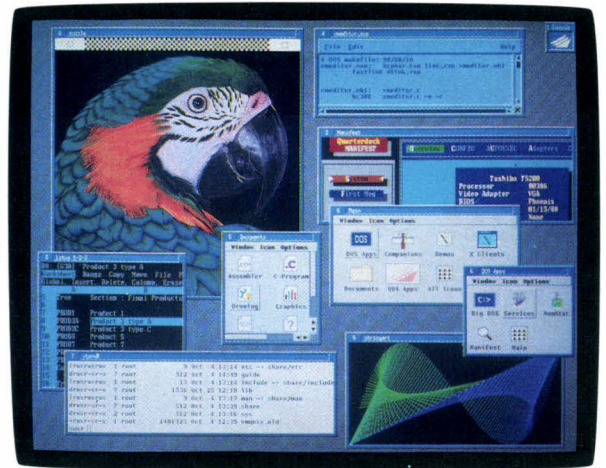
Lotus 1-2-3

Quarterdeck MANIFEST

First Meg

Toshiba T5200
Processor 80386
Video Adapter VGA
BIOS Phoenix

Window Icon Options

DOS Apps

Companions

Demos

X Clients

Documents

DOS Apps

All Icons

Assembler

C Program

Drawing

Graphics

Window Icon Options

Big DOS

Services

Manifest

Help

Window Icon Options

File Edit Help

Product 1

Product 2

Product 3 type A

Product 3 type C

Product 5

Product 6

drwxr-xr-x 1 root

drwxr-xr-x 2 root

etc -> share/etc

guide

include -> share/include

lib

man -> share/man

share

sys